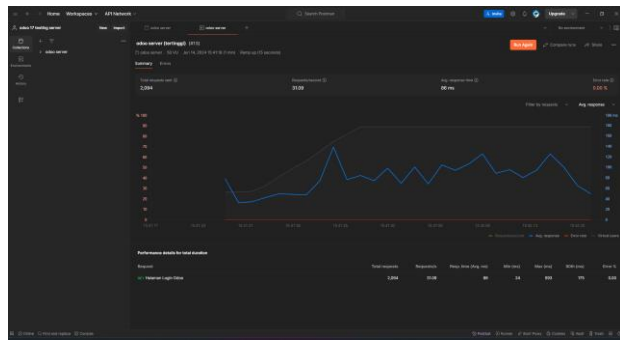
Home Workspaces API Network

Search Postman

Upgrade

odoo server (testingg) (#13)

Summary

Total requests sent
2,094

Requests/second
31.08

Avg. response time
96 ms

Error rate
0.00 %

Run Again

Avg. response

Performance details for total duration

Request

Total requests

Requests/s

Resp. time (Avg. ms)

Min (ms)

Max (ms)

90th (ms)

Error %

Veterner Login Odoo

2,094

31.08

96

24

659

170

0.00